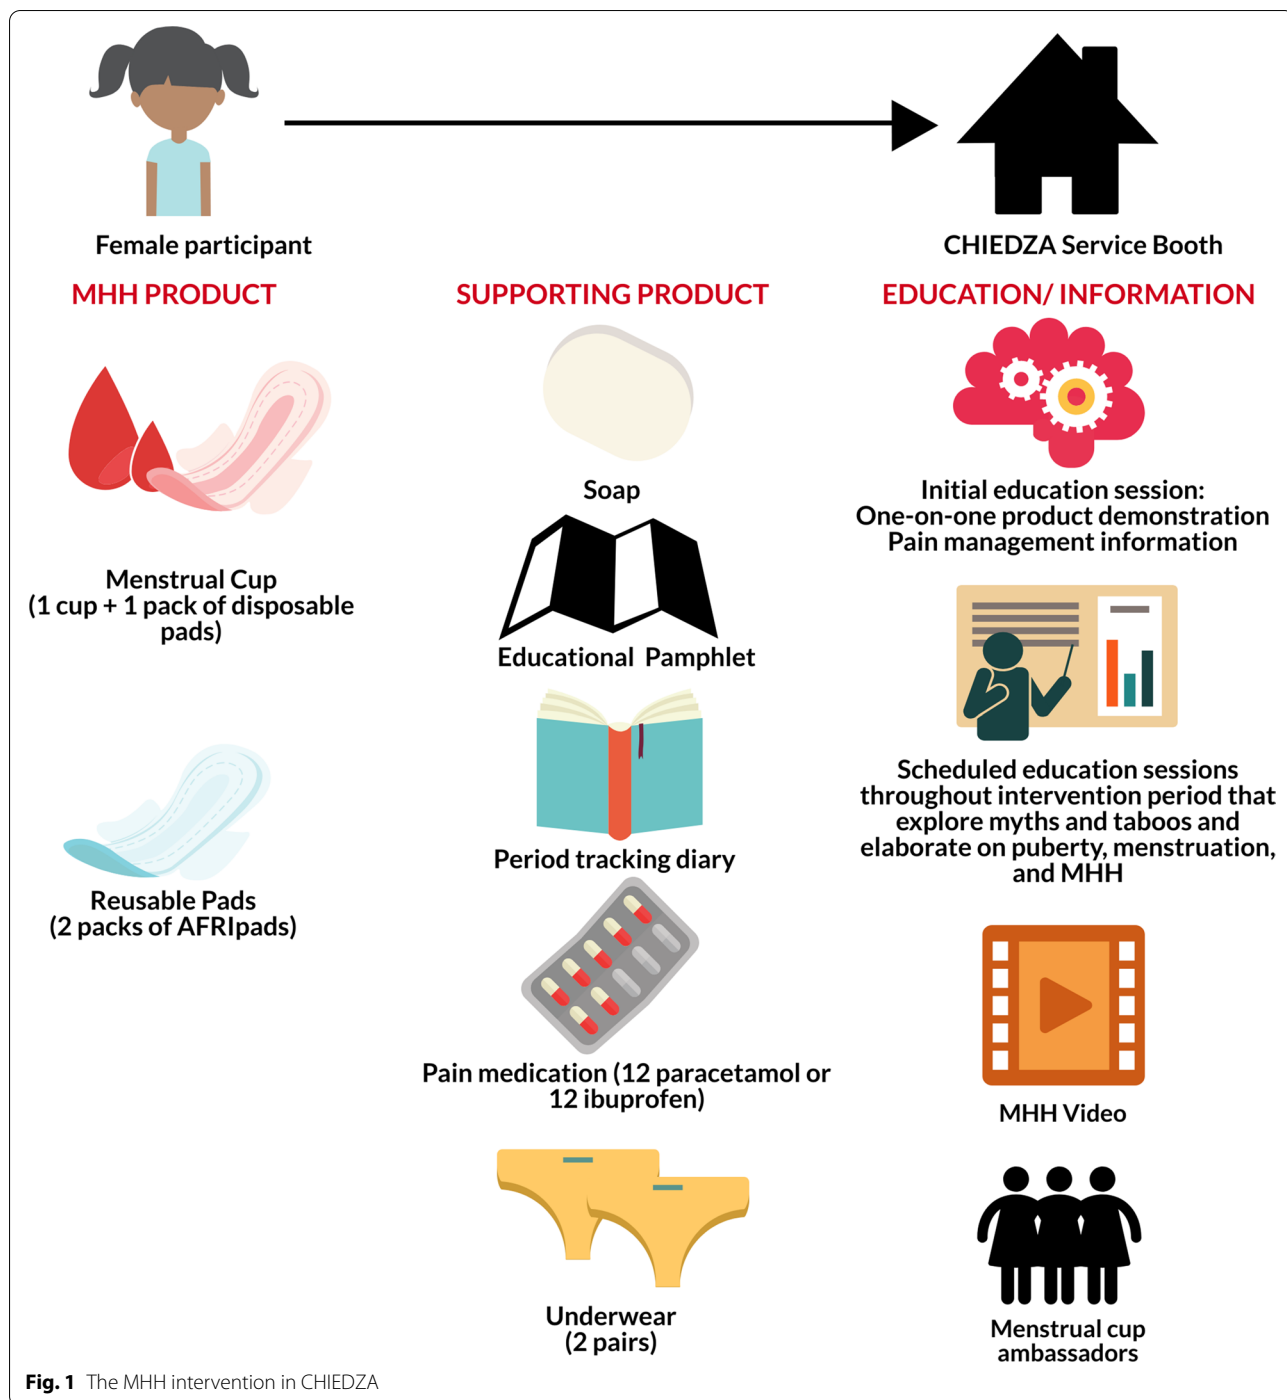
Female participant

CHIEDZA Service Booth

MHH PRODUCT

SUPPORTING PRODUCT

EDUCATION/ INFORMATION

Menstrual Cup
(1 cup + 1 pack of disposable pads)

Reusable Pads
(2 packs of AFRIpads)

Soap

Educational Pamphlet

Period tracking diary

Pain medication (12 paracetamol or 12 ibuprofen)

Underwear
(2 pairs)

Initial education session:
One-on-one product demonstration
Pain management information

Scheduled education sessions throughout intervention period that explore myths and taboos and elaborate on puberty, menstruation, and MHH

MHH Video

Menstrual cup ambassadors

Fig. 1 The MHH intervention in CHIEDZA